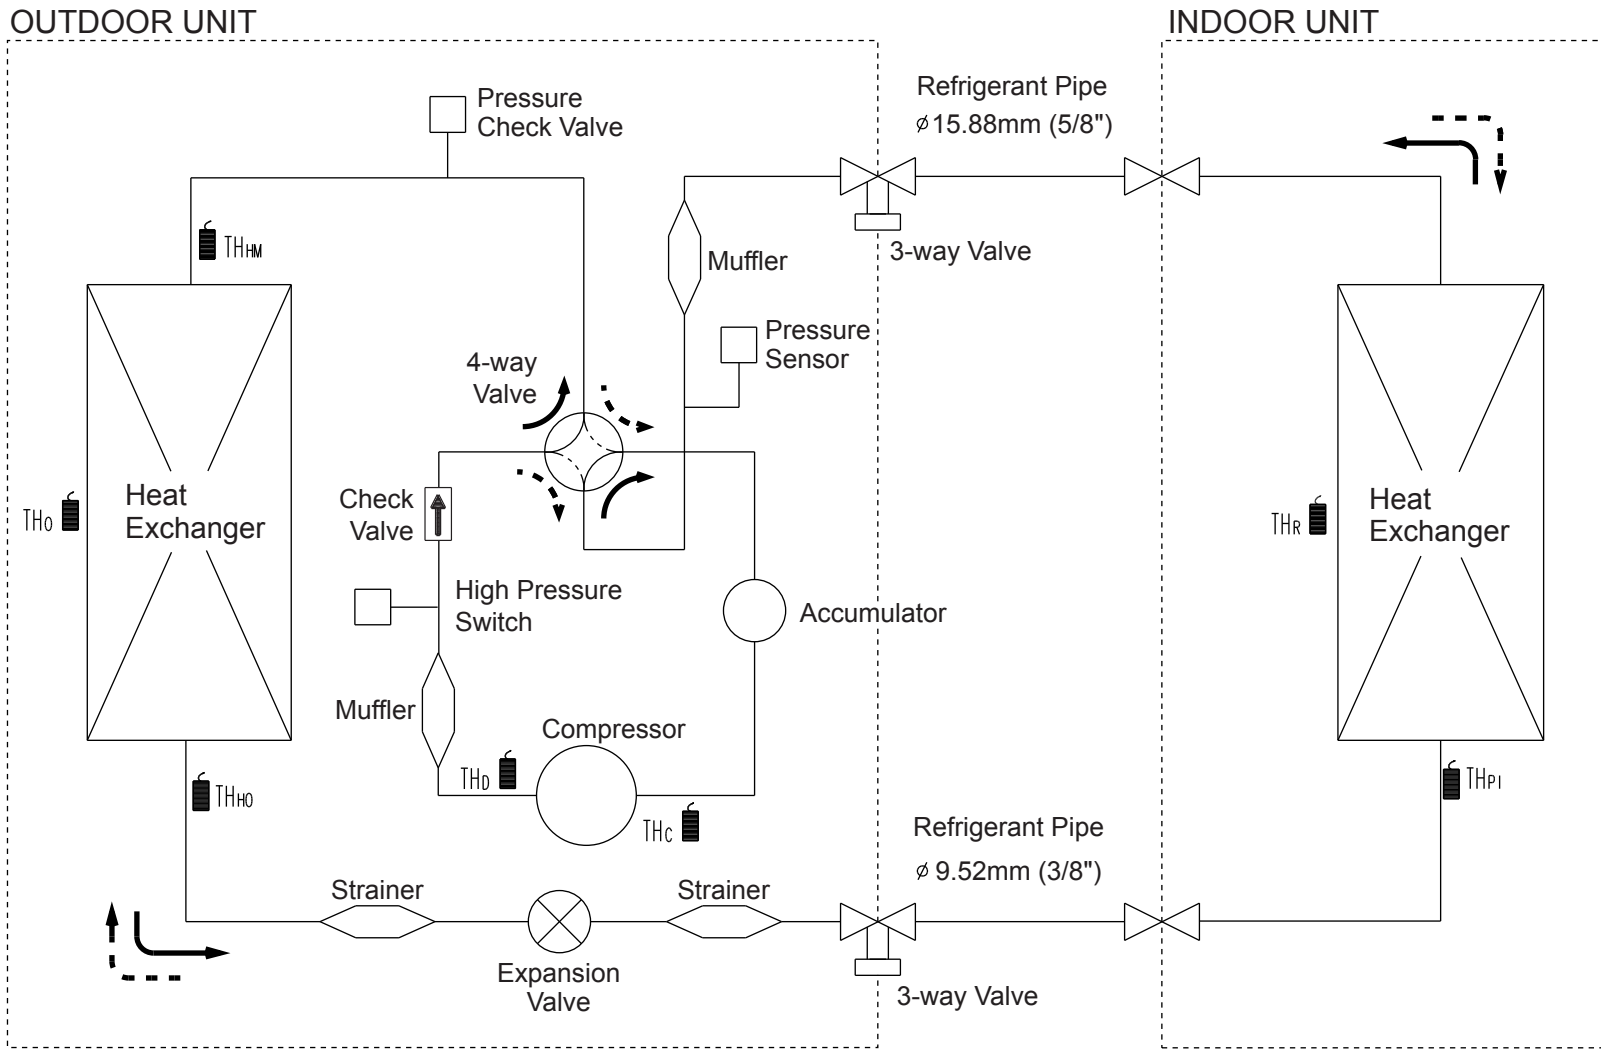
OUTDOOR UNIT

INDOOR UNIT

Pressure Check Valve

Refrigerant Pipe
$\phi$15.88mm (5/8")

$TH_{HM}$

Muffler

3-way Valve

Pressure Sensor

4-way Valve

Heat Exchanger

$TH_O$

Check Valve

High Pressure Switch

Accumulator

Heat Exchanger

$TH_R$

Muffler

Compressor

$TH_D$

$TH_C$

$TH_{HO}$

$TH_{PI}$

Refrigerant Pipe
$\phi$ 9.52mm (3/8")

Strainer

Strainer

Expansion Valve

3-way Valve